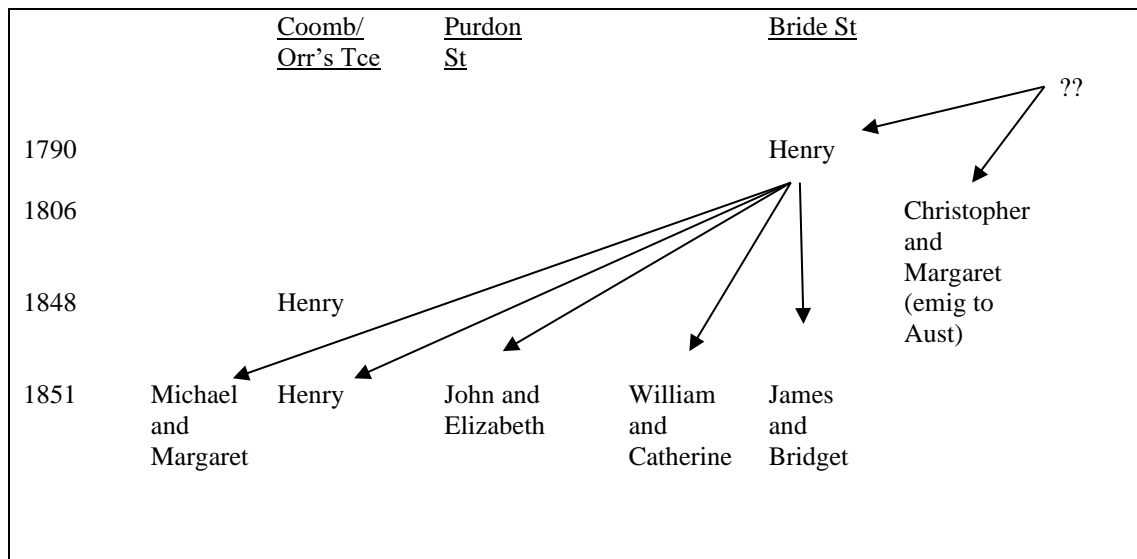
Coomb/ Orr's Tce

Purdon St

Bride St

??

1790

Henry

1806

Christopher and Margaret (emig to Aust)

1848

Henry

1851

Michael and Margaret

Henry

John and Elizabeth

William and Catherine

James and Bridget